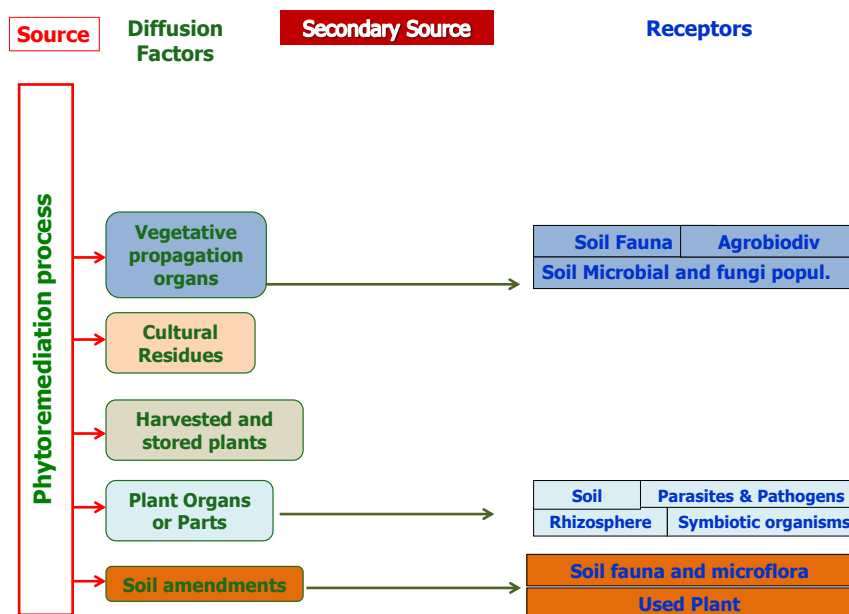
Source

Diffusion Factors

Secondary Source

Receptors

Phytoremediation process

Vegetative propagation organs

Cultural Residues

Harvested and stored plants

Plant Organs or Parts

Soil amendments

Soil Fauna

Agrobiodiv

Soil Microbial and fungi popul.

Soil

Parasites & Pathogens

Rhizosphere

Symbiotic organisms

Soil fauna and microflora

Used Plant